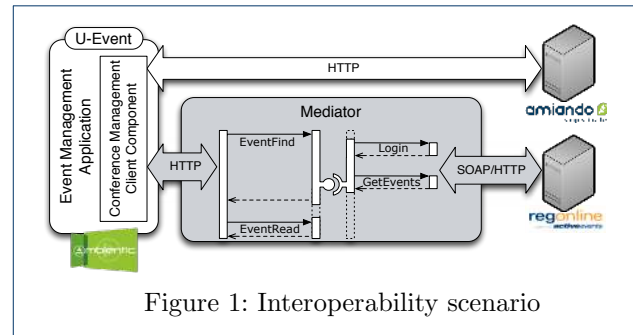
U-Event

Event Management Application

Conference Management Client Component

HTTP

Mediator

EventFind

HTTP

Login

GetEvents

SOAP/HTTP

EventRead

amiando

regonline

Ambientic

Figure 1: Interoperability scenario